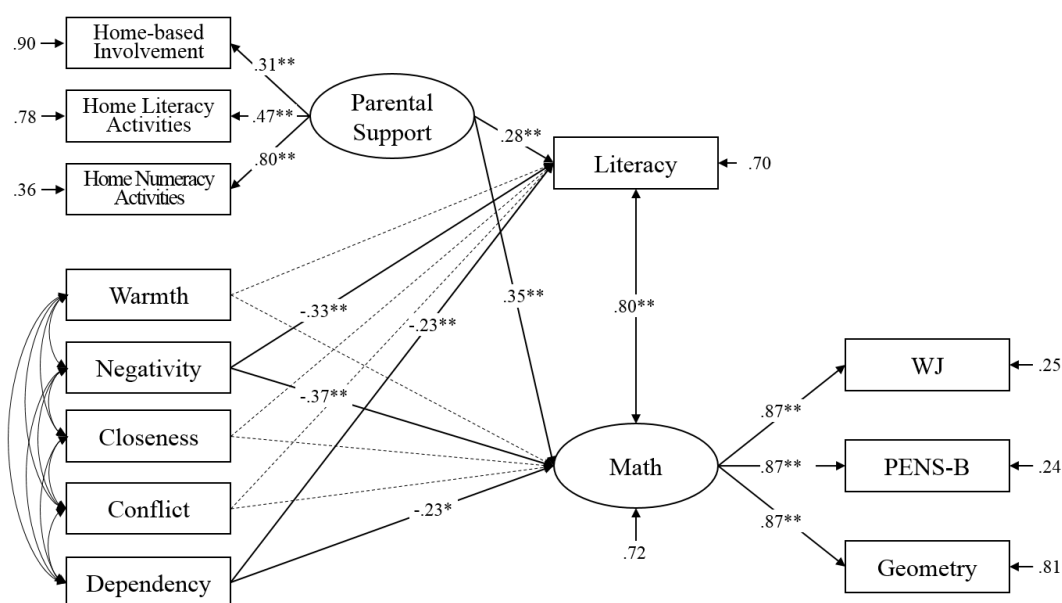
.90 Home-based Involvement
.78 Home Literacy Activities
.36 Home Numeracy Activities
.31**
.47**
.80**
Parental Support
.28**
Literacy .70
Warmth
Negativity
Closeness
Conflict
Dependency
-.33**
-.23**
.35**
.80**
-.37**
-.23*
Math
.72
.87**
.87**
.87**
WJ .25
PENS-B .24
Geometry .81